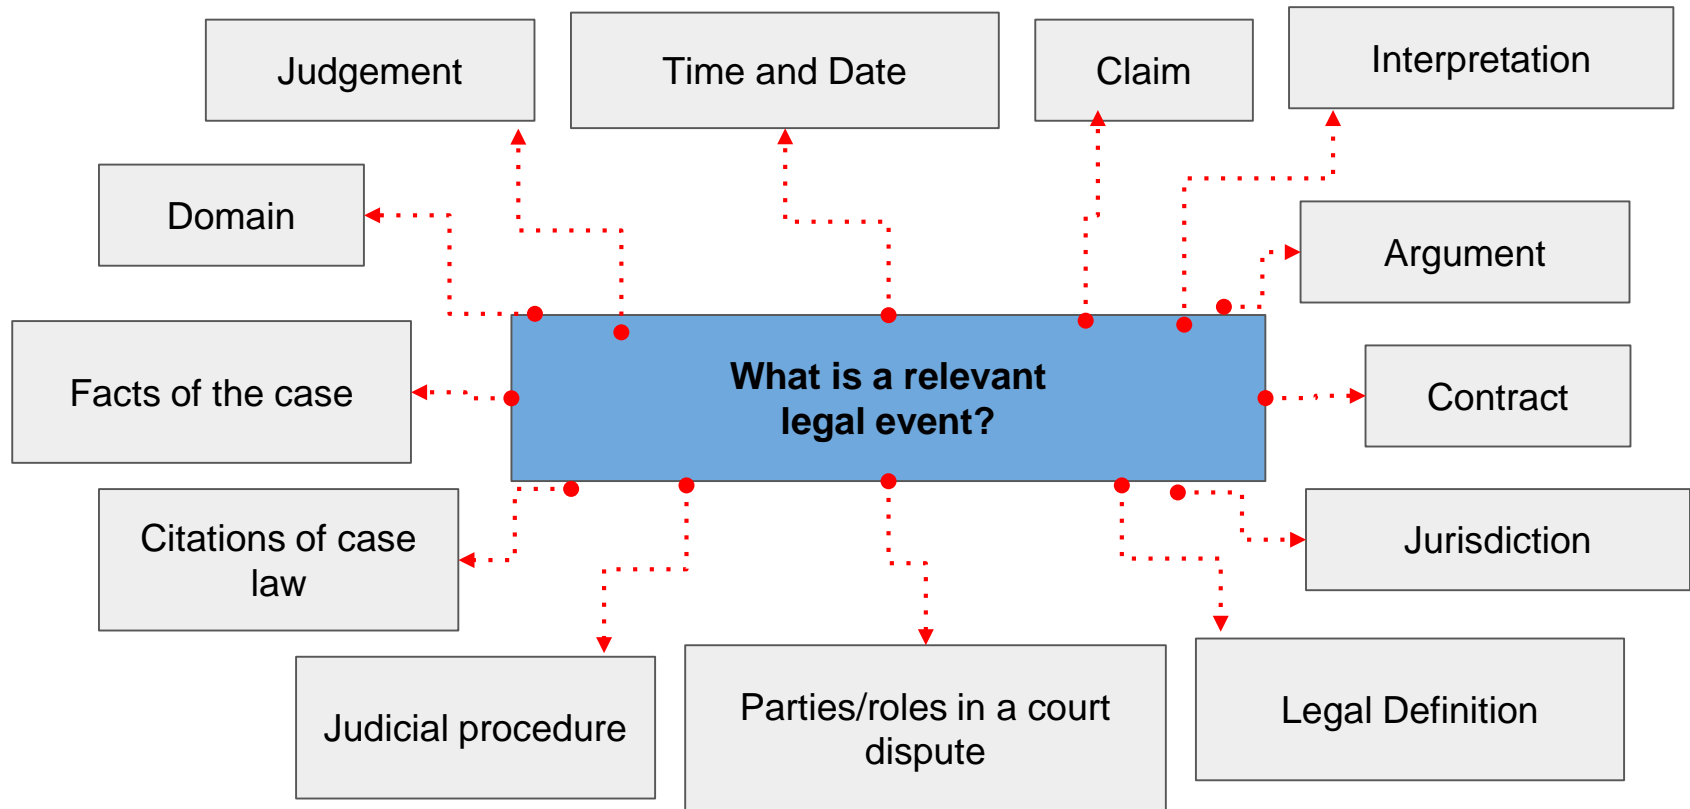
Judgement

Time and Date

Claim

Interpretation

Domain

Argument

Facts of the case

What is a relevant legal event?

Contract

Citations of case law

Jurisdiction

Judicial procedure

Parties/roles in a court dispute

Legal Definition